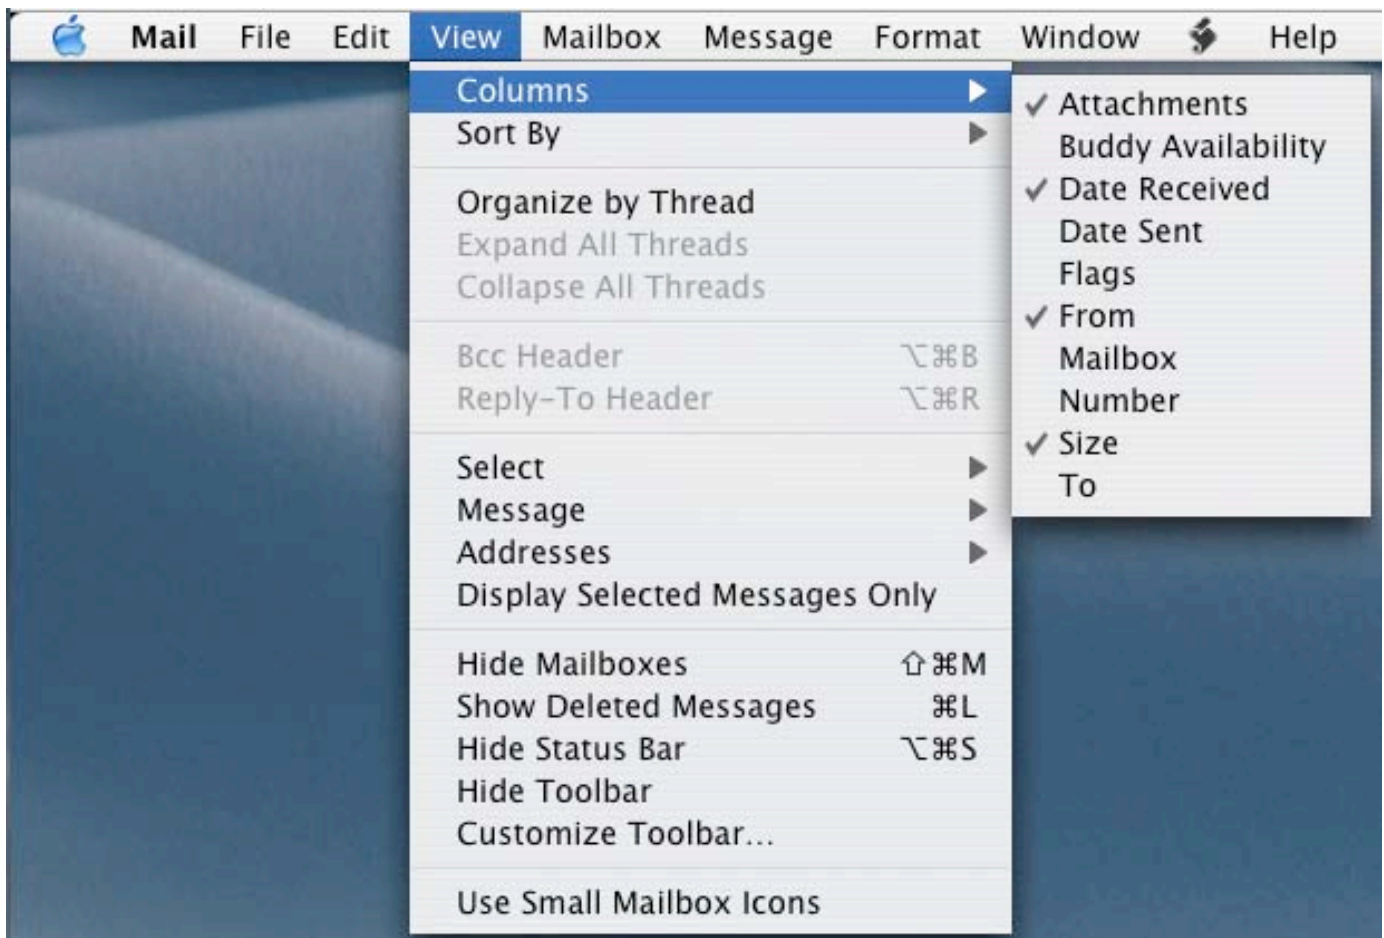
Mail File Edit View Mailbox Message Format Window Help

Columns
Sort By

Organize by Thread
Expand All Threads
Collapse All Threads

Bcc Header ⌥⌘B
Reply-To Header ⌥⌘R

Select
Message
Addresses
Display Selected Messages Only

Hide Mailboxes ⇧⌘M
Show Deleted Messages ⌘L
Hide Status Bar ⌥⌘S
Hide Toolbar
Customize Toolbar...

Use Small Mailbox Icons

✓ Attachments
Buddy Availability
✓ Date Received
Date Sent
Flags
✓ From
Mailbox
Number
✓ Size
To